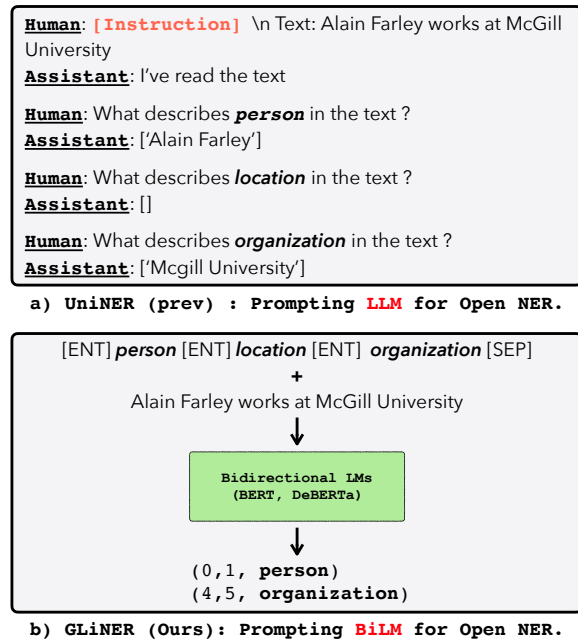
**Human**: **[Instruction]** \n Text: Alain Farley works at McGill University
**Assistant**: I've read the text

**Human**: What describes ***person*** in the text ?
**Assistant**: ['Alain Farley']

**Human**: What describes ***location*** in the text ?
**Assistant**: []

**Human**: What describes ***organization*** in the text ?
**Assistant**: ['Mcgill University']

**a) UniNER (prev) : Prompting LLM for Open NER.**

[ENT] ***person*** [ENT] ***location*** [ENT] ***organization*** [SEP]
**+**
Alain Farley works at McGill University

**Bidirectional LMs (BERT, DeBERTa)**

**(0,1, person)**
**(4,5, organization)**

**b) GLiNER (Ours): Prompting BiLM for Open NER.**